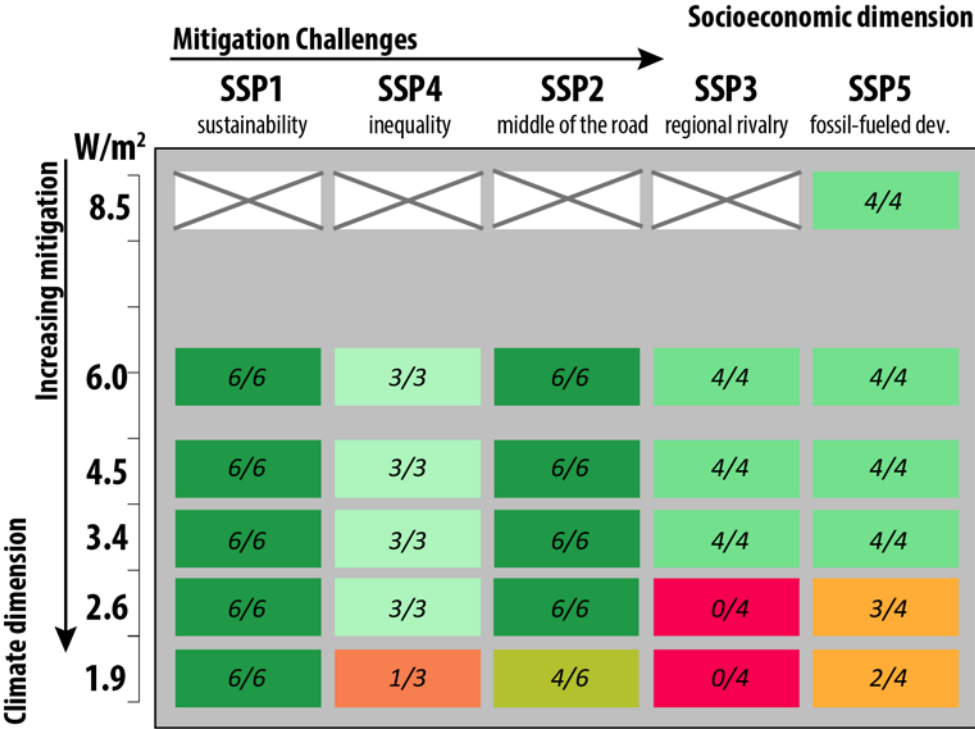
Socioeconomic dimension

Mitigation Challenges

| W/m² | SSP1 sustainability | SSP4 inequality | SSP2 middle of the road | SSP3 regional rivalry | SSP5 fossil-fueled dev. |
|---|---|---|---|---|---|
| 8.5 | | | | | 4/4 |
| 6.0 | 6/6 | 3/3 | 6/6 | 4/4 | 4/4 |
| 4.5 | 6/6 | 3/3 | 6/6 | 4/4 | 4/4 |
| 3.4 | 6/6 | 3/3 | 6/6 | 4/4 | 4/4 |
| 2.6 | 6/6 | 3/3 | 6/6 | 0/4 | 3/4 |
| 1.9 | 6/6 | 1/3 | 4/6 | 0/4 | 2/4 |

Increasing mitigation

Climate dimension